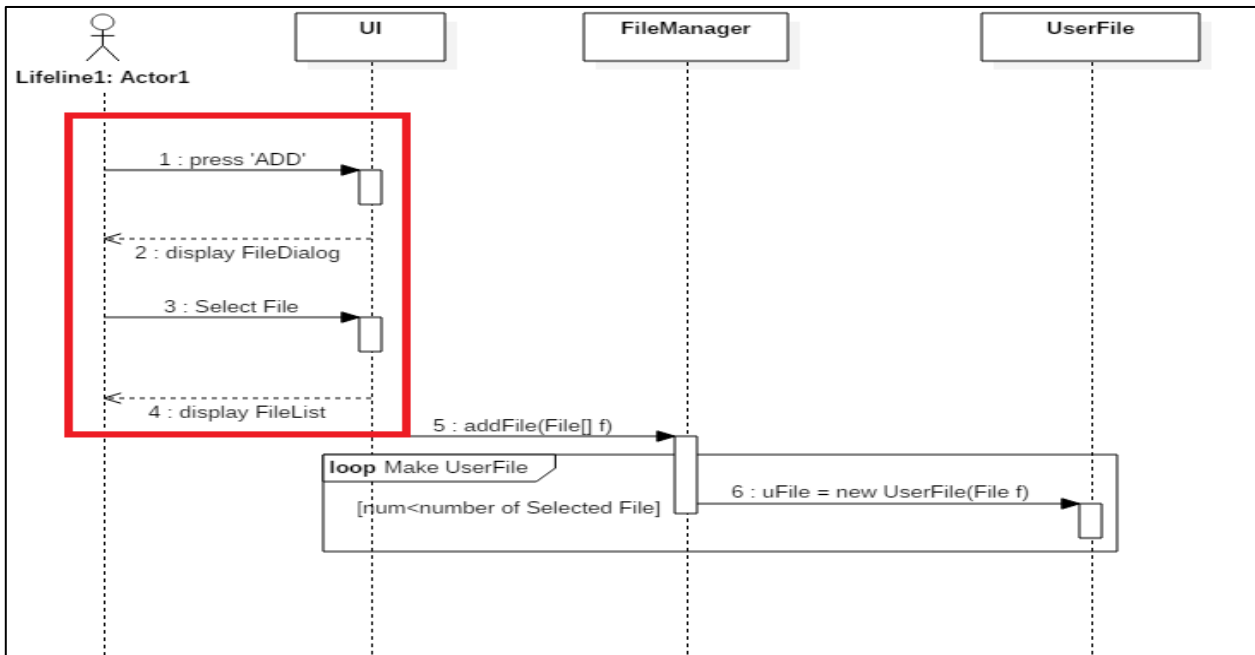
Lifeline1: Actor1

UI

FileManager

UserFile

1 : press 'ADD'

2 : display FileDialog

3 : Select File

4 : display FileList

5 : addFile(File[] f)

loop Make UserFile

[num<number of Selected File]

6 : uFile = new UserFile(File f)